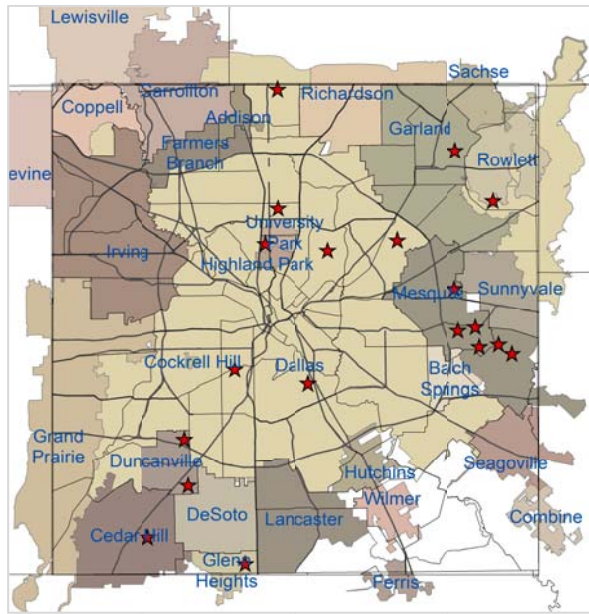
Lewisville
Sachse
Coppell
Carrollton
Richardson
Addison
Garland
Farmers Branch
Rowlett
evine
University Park
Irving
Highland Park
Mesquite
Sunnyvale
Cockrell Hill
Dallas
Balch Springs
Grand Prairie
Duncanville
Seagoville
Hutchins
Wilmer
DeSoto
Lancaster
Combine
Cedar Hill
Glenn Heights
Ferris